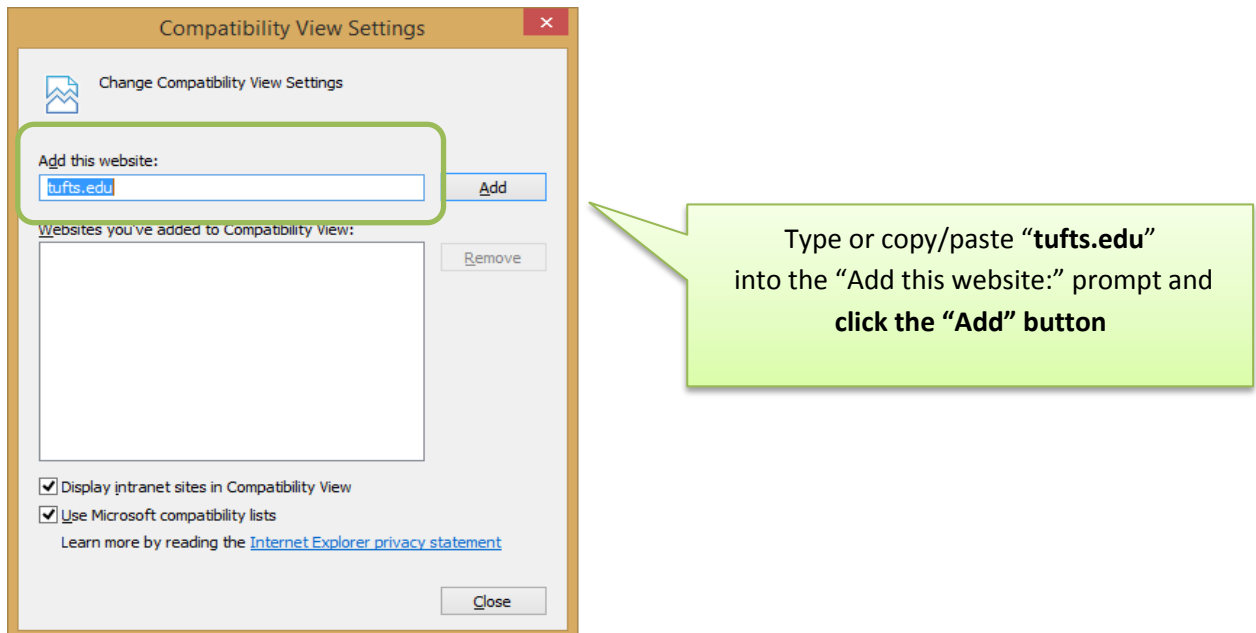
Compatibility View Settings

Change Compatibility View Settings

Add this website:

tufts.edu

Add

Websites you've added to Compatibility View:

Remove

Display intranet sites in Compatibility View

Use Microsoft compatibility lists

Learn more by reading the Internet Explorer privacy statement

Close

Type or copy/paste "**tufts.edu**" into the "Add this website:" prompt and **click the "Add" button**